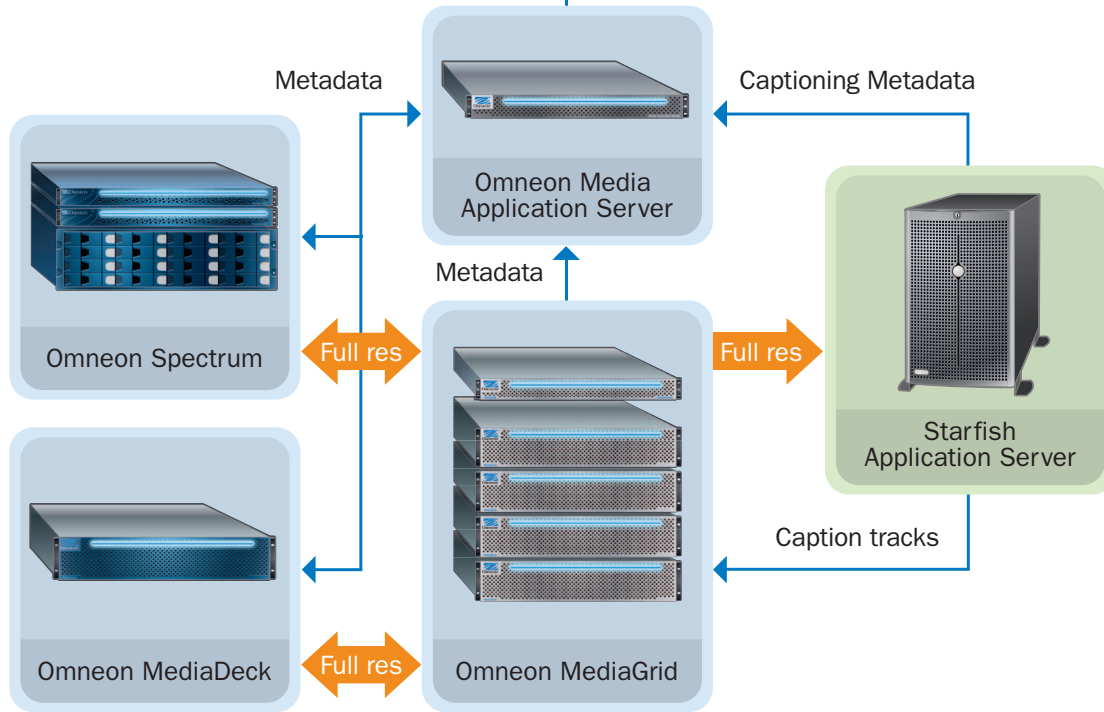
Metadata

Captioning Metadata

Omneon Media Application Server

Omneon Spectrum

Metadata

Full res

Full res

Starfish Application Server

Caption tracks

Omneon MediaDeck

Full res

Omneon MediaGrid